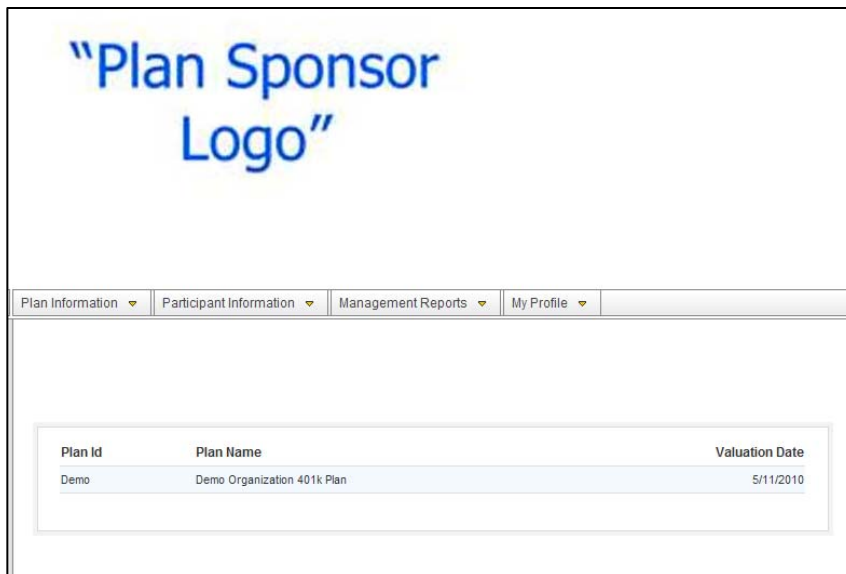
“Plan Sponsor Logo”

Plan Information | Participant Information | Management Reports | My Profile

| Plan Id | Plan Name | Valuation Date |
|---|---|---|
| Demo | Demo Organization 401k Plan | 5/11/2010 |